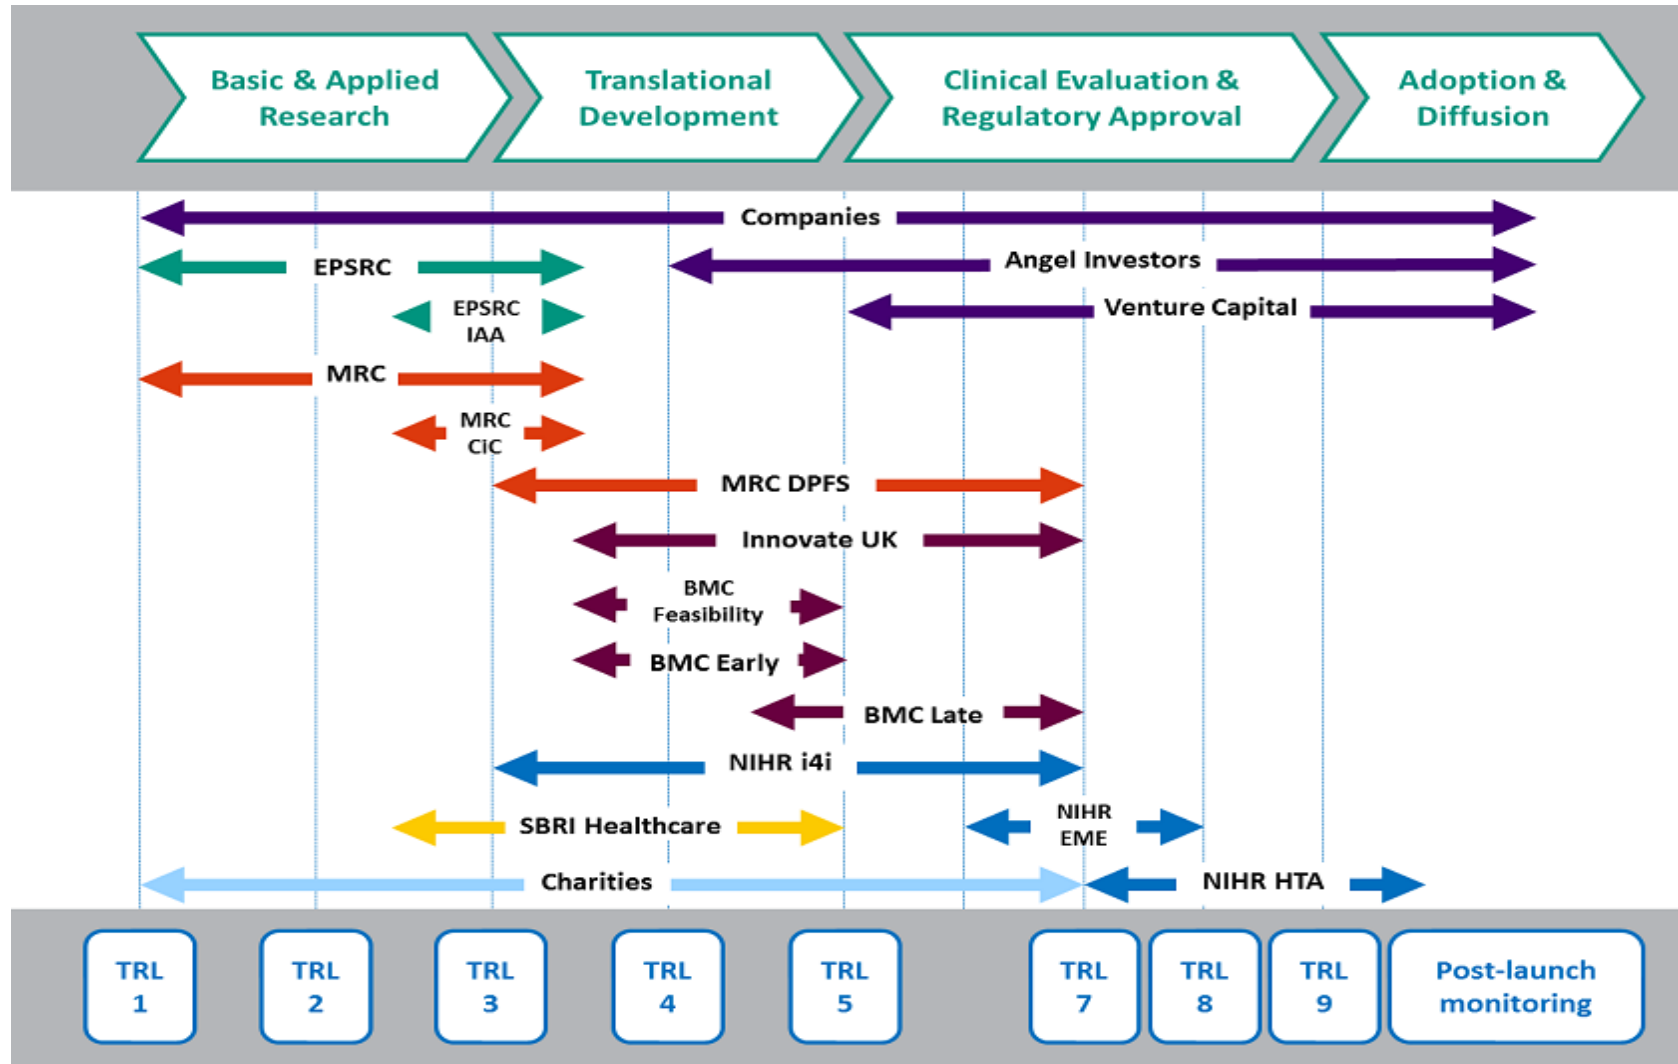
Basic & Applied Research

Translational Development

Clinical Evaluation & Regulatory Approval

Adoption & Diffusion

Companies

EPSRC

Angel Investors

Venture Capital

EPSRC IAA

MRC

MRC CiC

MRC DPFS

Innovate UK

BMC Feasibility

BMC Early

BMC Late

NIHR i4i

SBRI Healthcare

NIHR EME

Charities

NIHR HTA

TRL 1

TRL 2

TRL 3

TRL 4

TRL 5

TRL 7

TRL 8

TRL 9

Post-launch monitoring